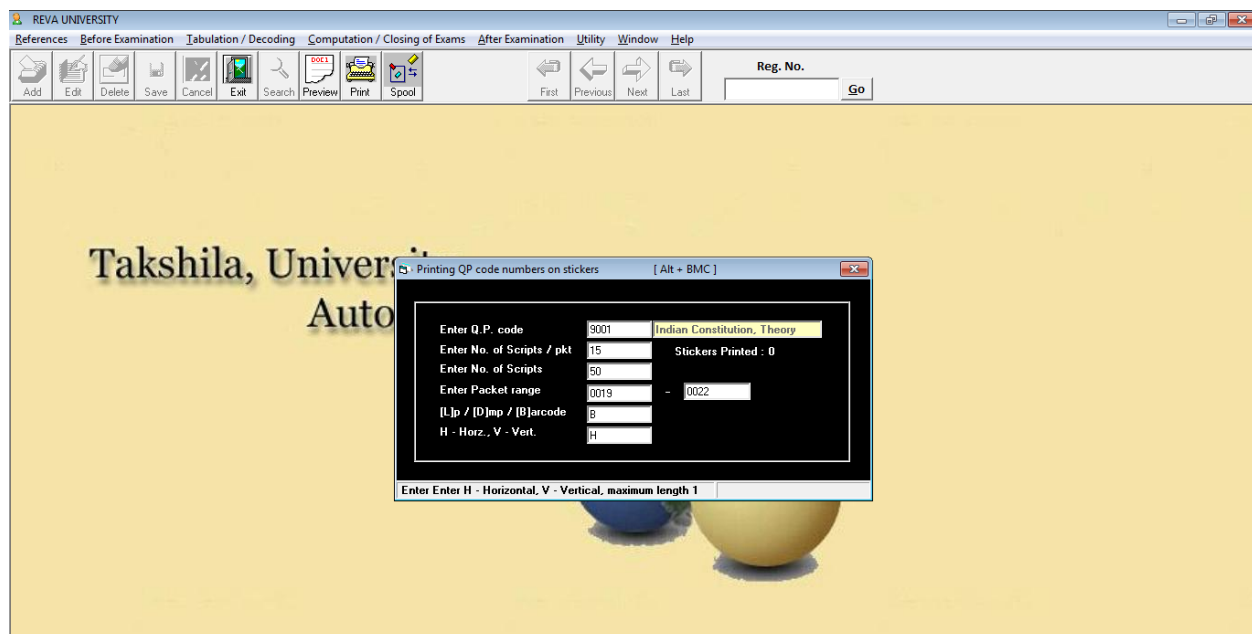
REVA UNIVERSITY

References Before Examination Tabulation / Decoding Computation / Closing of Exams After Examination Utility Window Help

Add Edit Delete Save Cancel Exit Search DOC1 Preview Print Spool First Previous Next Last Reg. No. Go

Takshila, Univer

Auto

Printing QP code numbers on stickers [ Alt + BMC ]

Enter Q.P. code 9001 Indian Constitution, Theory

Enter No. of Scripts / pkt 15 Stickers Printed : 0

Enter No. of Scripts 50

Enter Packet range 0019 - 0022

[L]p / [D]mp / [B]arcode B

H - Horz., V - Vert. H

Enter Enter H - Horizontal, V - Vertical, maximum length 1